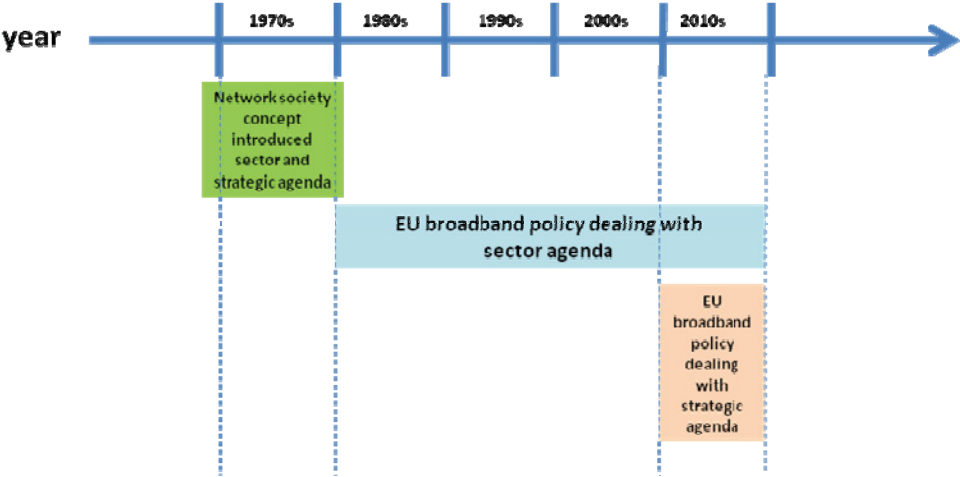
year

1970s

1980s

1990s

2000s

2010s

Network society concept introduced sector and strategic agenda

EU broadband policy dealing with sector agenda

EU broadband policy dealing with strategic agenda